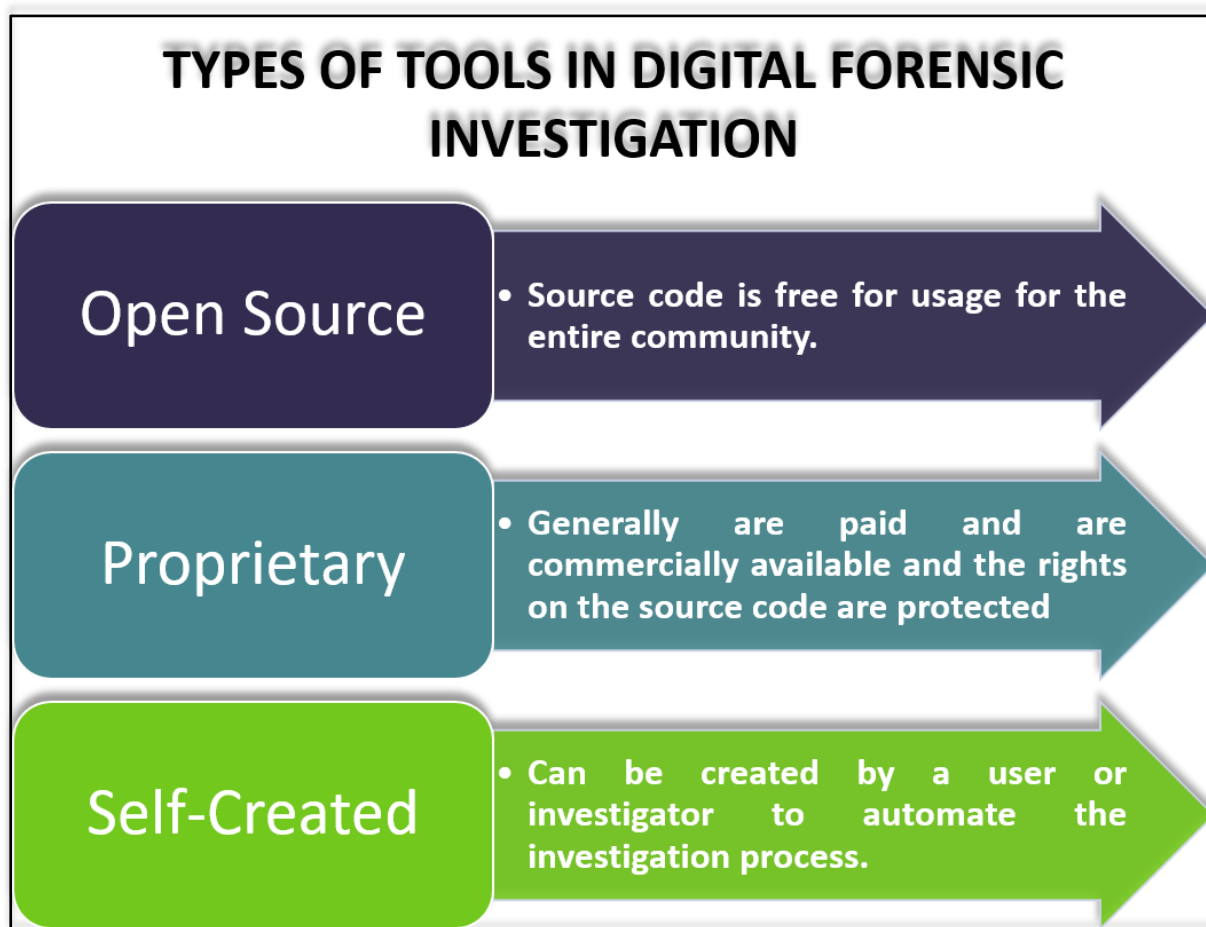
TYPES OF TOOLS IN DIGITAL FORENSIC INVESTIGATION

Open Source

• Source code is free for usage for the entire community.

Proprietary

• Generally are paid and are commercially available and the rights on the source code are protected

Self-Created

• Can be created by a user or investigator to automate the investigation process.